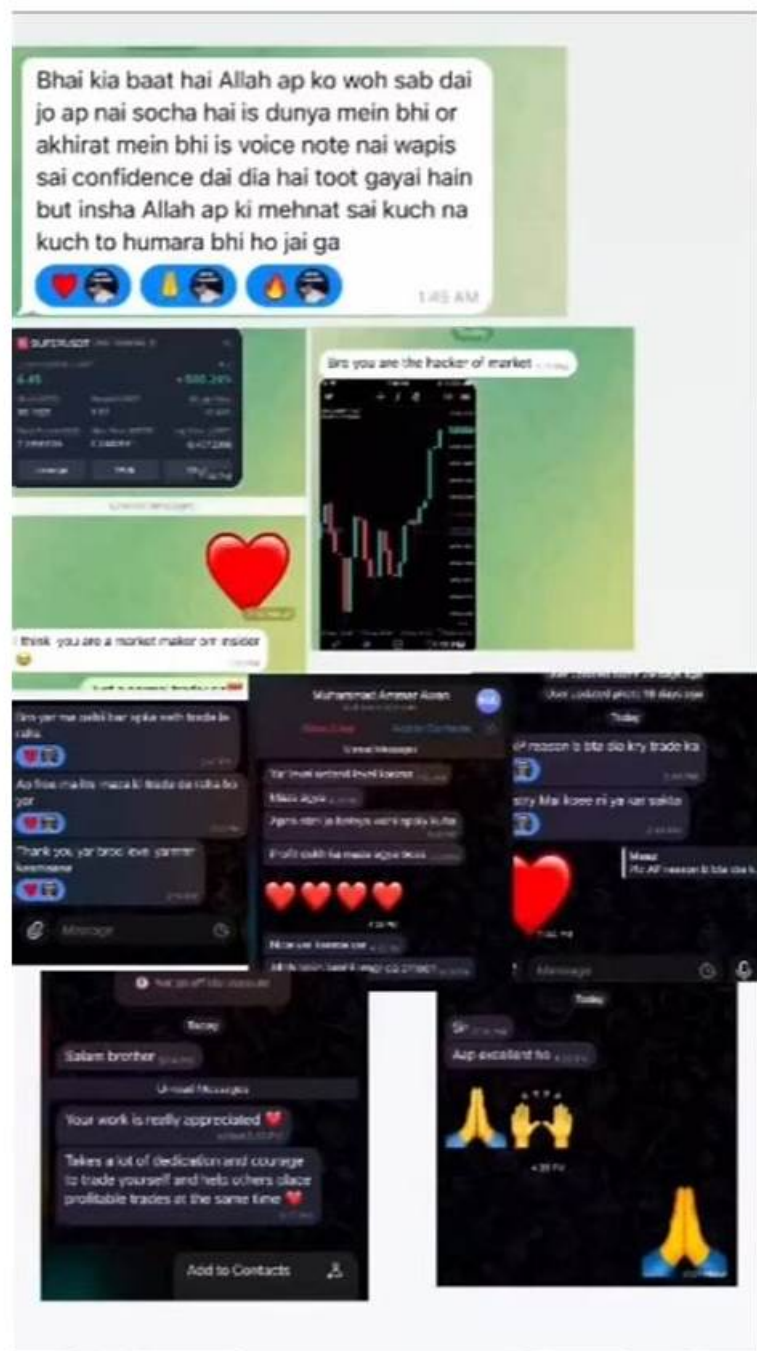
Bhai kia baat hai Allah ap ko woh sab dai jo ap nai socha hai is dunya mein bhi or akhirat mein bhi is voice note nai wapis sai confidence dai dia hai toot gayai hain but insha Allah ap ki mehnat sai kuch na kuch to humara bhi ho jai ga

1:45 AM

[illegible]

Bro you are the hacker of market

I think you are a market maker or insider

Muhammad Ameer Awan

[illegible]

Ap free mai itna maza ki trade de raha ho yar

Thank you yar bro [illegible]

Message

Unread Messages

Maza agya

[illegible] reason b bta dia kry trade ka

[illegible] Mai koee ni ya kar sakta

Nice yar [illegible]

Message

Today

Salam brother

Unread Messages

Your work is really appreciated ❤️

Takes a lot of dedication and courage to trade yourself and help others place profitable trades at the same time ❤️

Add to Contacts

Today

Sir

Aap excellent ho

4:39 PM